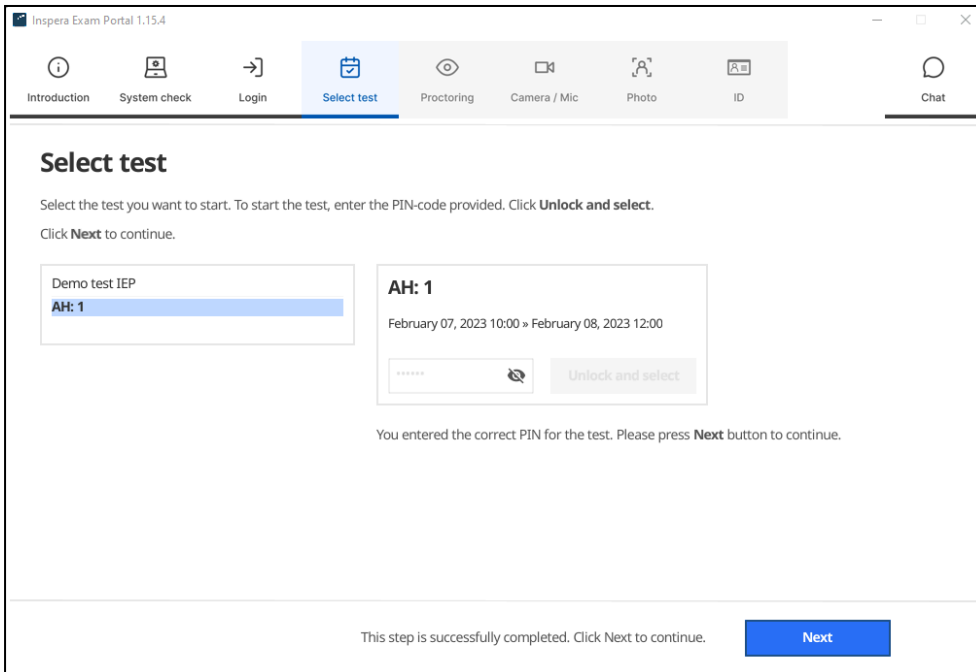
Inspera Exam Portal 1.15.4

Introduction System check Login Select test Proctoring Camera / Mic Photo ID Chat

Select test

Select the test you want to start. To start the test, enter the PIN-code provided. Click **Unlock and select**.

Click **Next** to continue.

Demo test IEP
AH: 1

AH: 1

February 07, 2023 10:00 » February 08, 2023 12:00

Unlock and select

You entered the correct PIN for the test. Please press **Next** button to continue.

This step is successfully completed. Click Next to continue.

Next